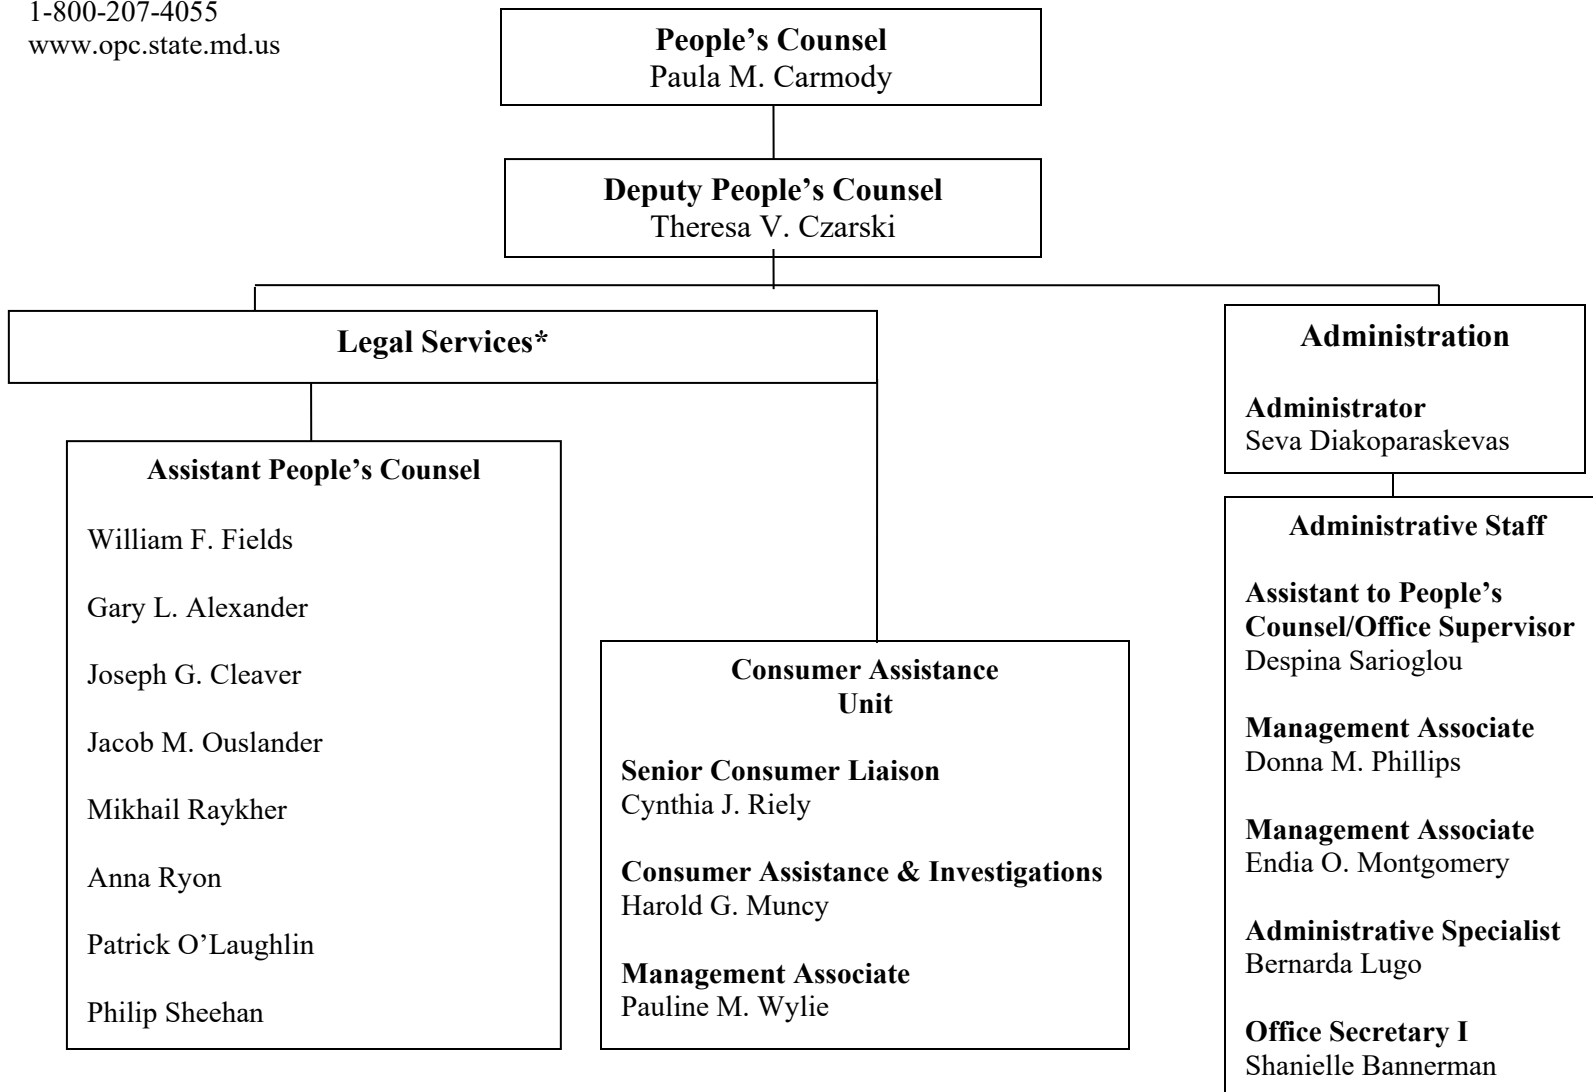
1-800-207-4055
www.opc.state.md.us

**People's Counsel**
Paula M. Carmody

**Deputy People's Counsel**
Theresa V. Czarski

**Legal Services***

**Assistant People's Counsel**

William F. Fields

Gary L. Alexander

Joseph G. Cleaver

Jacob M. Ouslander

Mikhail Raykher

Anna Ryon

Patrick O'Laughlin

Philip Sheehan

**Consumer Assistance Unit**

**Senior Consumer Liaison**
Cynthia J. Riely

**Consumer Assistance & Investigations**
Harold G. Muncy

**Management Associate**
Pauline M. Wylie

**Administration**

**Administrator**
Seva Diakoparaskevas

**Administrative Staff**

**Assistant to People's Counsel/Office Supervisor**
Despina Sarioglou

**Management Associate**
Donna M. Phillips

**Management Associate**
Endia O. Montgomery

**Administrative Specialist**
Bernarda Lugo

**Office Secretary I**
Shanielle Bannerman